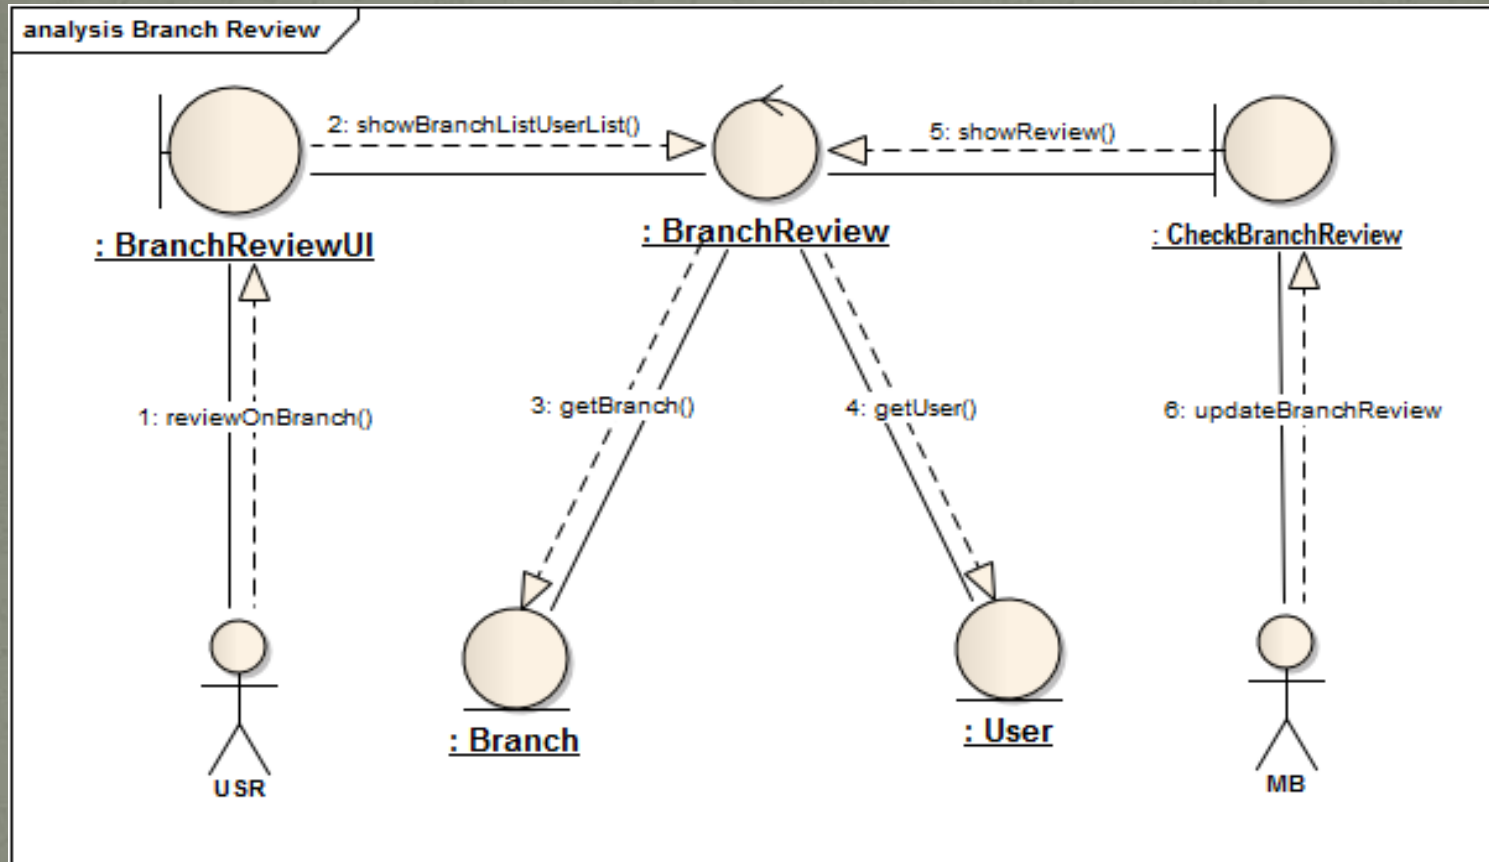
analysis Branch Review

2: showBranchListUserList()

5: showReview()

: BranchReviewUI

: BranchReview

: CheckBranchReview

1: reviewOnBranch()

3: getBranch()

4: getUser()

6: updateBranchReview

USR

: Branch

: User

MB